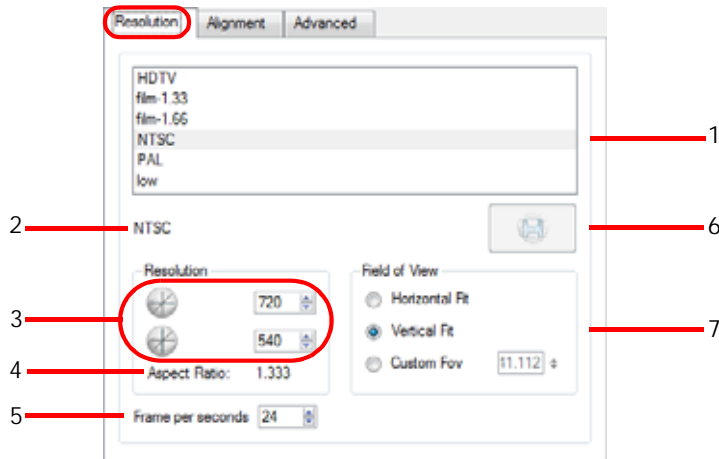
Resolution
Alignment
Advanced

HDTV
film-1.33
film-1.66
NTSC
PAL
low

1

2
NTSC

6

Resolution
720
540

3

Field of View
Horizontal Fit
Vertical Fit
Custom Fov
11.112

7

4
Aspect Ratio: 1.333

5
Frame per seconds 24